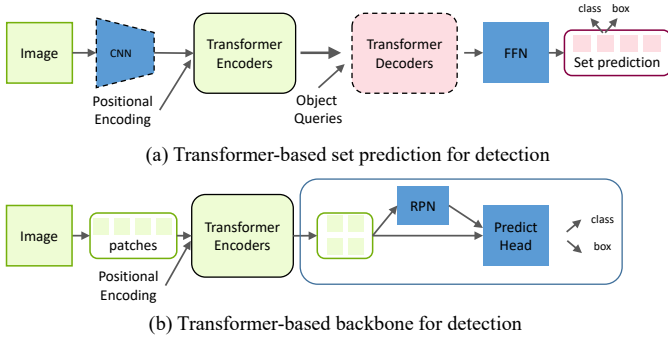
Image

CNN

Positional Encoding

Transformer Encoders

Object Queries

Transformer Decoders

FFN

class box

Set prediction

(a) Transformer-based set prediction for detection

Image

patches

Positional Encoding

Transformer Encoders

RPN

Predict Head

class

box

(b) Transformer-based backbone for detection